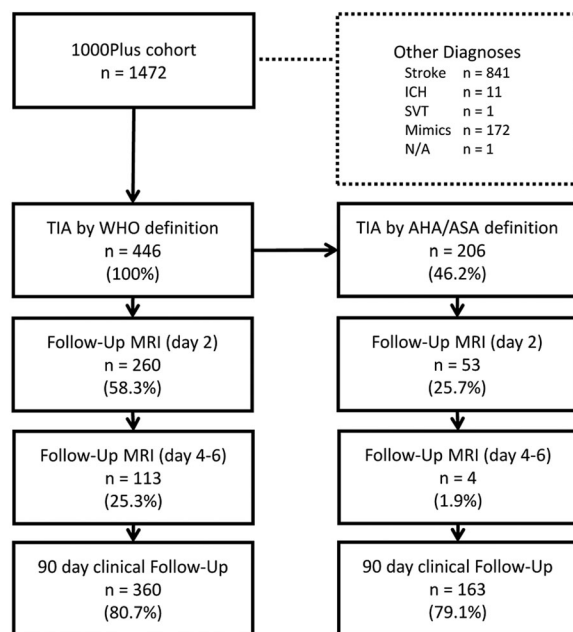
1000Plus cohort
n = 1472

Other Diagnoses
Stroke n = 841
ICH n = 11
SVT n = 1
Mimics n = 172
N/A n = 1

TIA by WHO definition
n = 446
(100%)

Follow-Up MRI (day 2)
n = 260
(58.3%)

Follow-Up MRI (day 4-6)
n = 113
(25.3%)

90 day clinical Follow-Up
n = 360
(80.7%)

TIA by AHA/ASA definition
n = 206
(46.2%)

Follow-Up MRI (day 2)
n = 53
(25.7%)

Follow-Up MRI (day 4-6)
n = 4
(1.9%)

90 day clinical Follow-Up
n = 163
(79.1%)